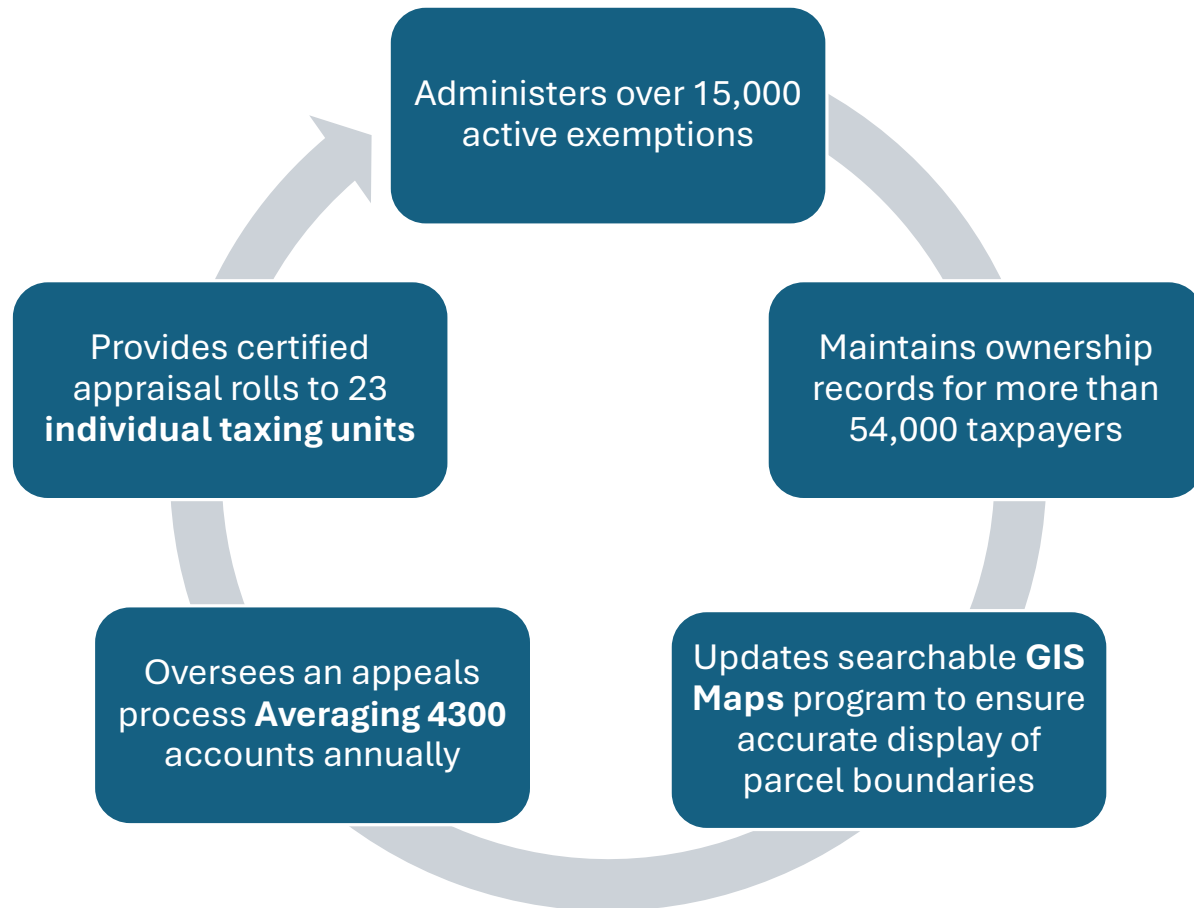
Administers over 15,000 active exemptions

Maintains ownership records for more than 54,000 taxpayers

Updates searchable GIS Maps program to ensure accurate display of parcel boundaries

Oversees an appeals process Averaging 4300 accounts annually

Provides certified appraisal rolls to 23 individual taxing units